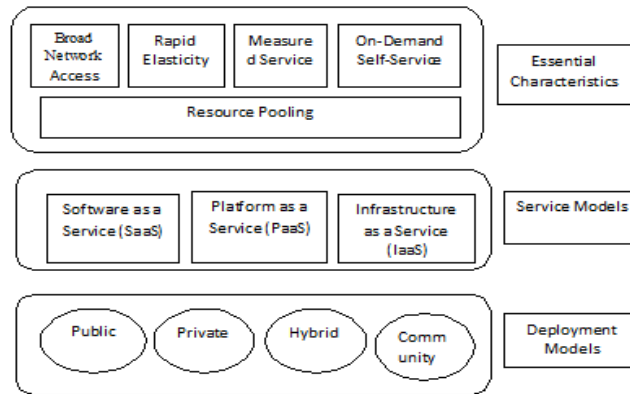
Broad Network Access

Rapid Elasticity

Measured Service

On-Demand Self-Service

Resource Pooling

Essential Characteristics

Software as a Service (SaaS)

Platform as a Service (PaaS)

Infrastructure as a Service (IaaS)

Service Models

Public

Private

Hybrid

Community

Deployment Models